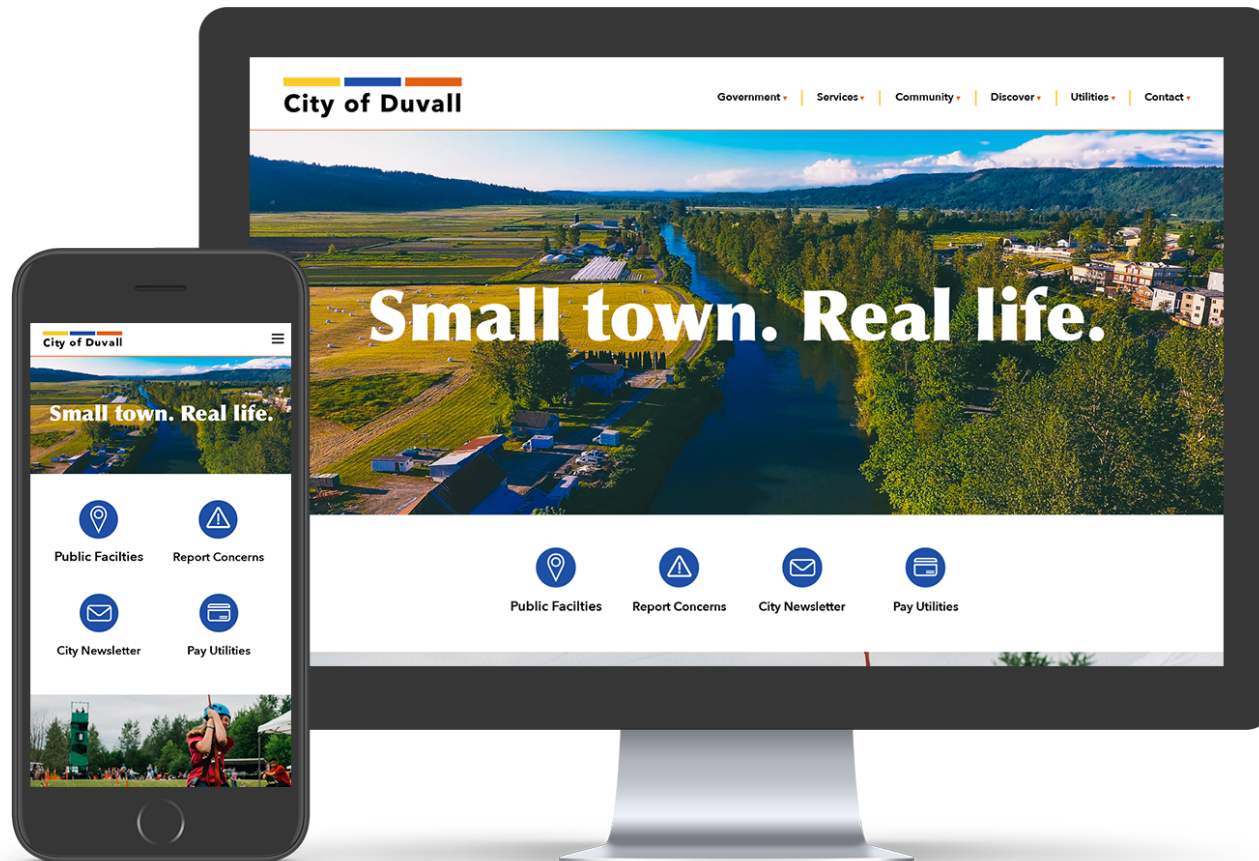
City of Duvall

Government ▾ | Services ▾ | Community ▾ | Discover ▾ | Utilities ▾ | Contact ▾

Small town. Real life.

Public Facilties
Report Concerns
City Newsletter
Pay Utilities

City of Duvall

Small town. Real life.

Public Facilties
Report Concerns
City Newsletter
Pay Utilities